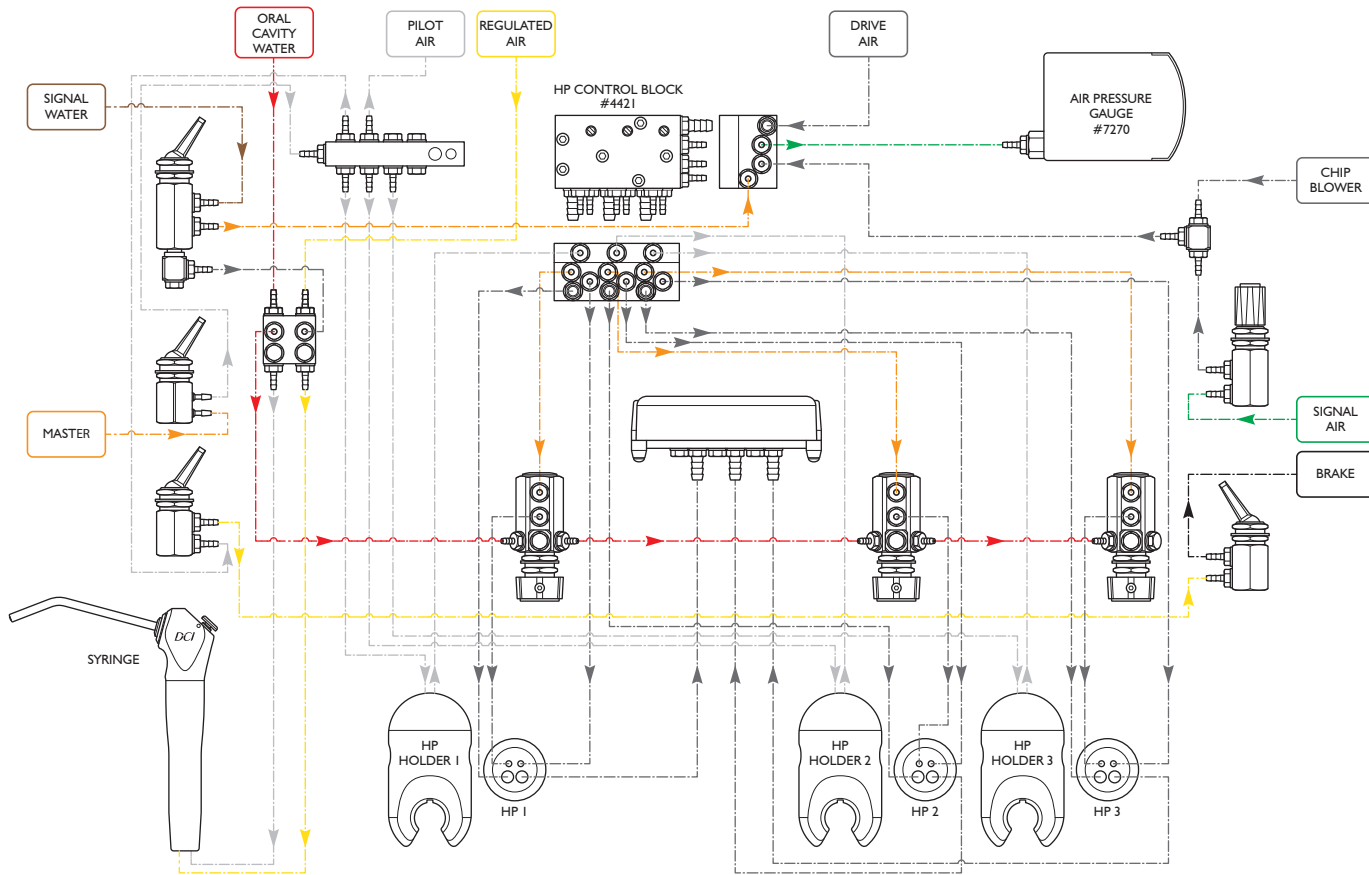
ORAL CAVITY WATER

PILOT AIR

REGULATED AIR

DRIVE AIR

SIGNAL WATER

HP CONTROL BLOCK #4421

AIR PRESSURE GAUGE #7270

CHIP BLOWER

MASTER

SIGNAL AIR

BRAKE

DCI

SYRINGE

HP HOLDER 1

HP 1

HP HOLDER 2

HP 2

HP HOLDER 3

HP 3